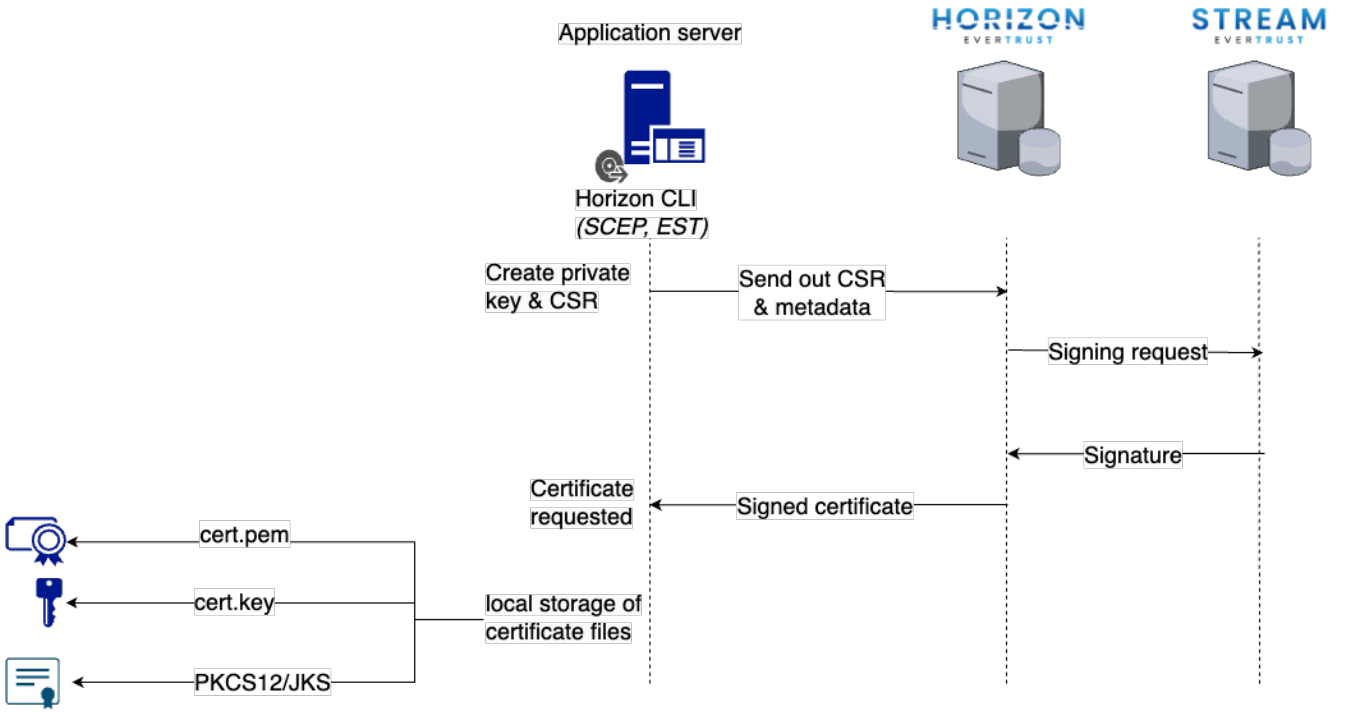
Application server

HORIZON
EVERTRUST

STREAM
EVERTRUST

Horizon CLI
*(SCEP, EST)*

Create private key & CSR

Send out CSR & metadata

Signing request

Signature

Certificate requested

Signed certificate

cert.pem

cert.key

local storage of certificate files

PKCS12/JKS